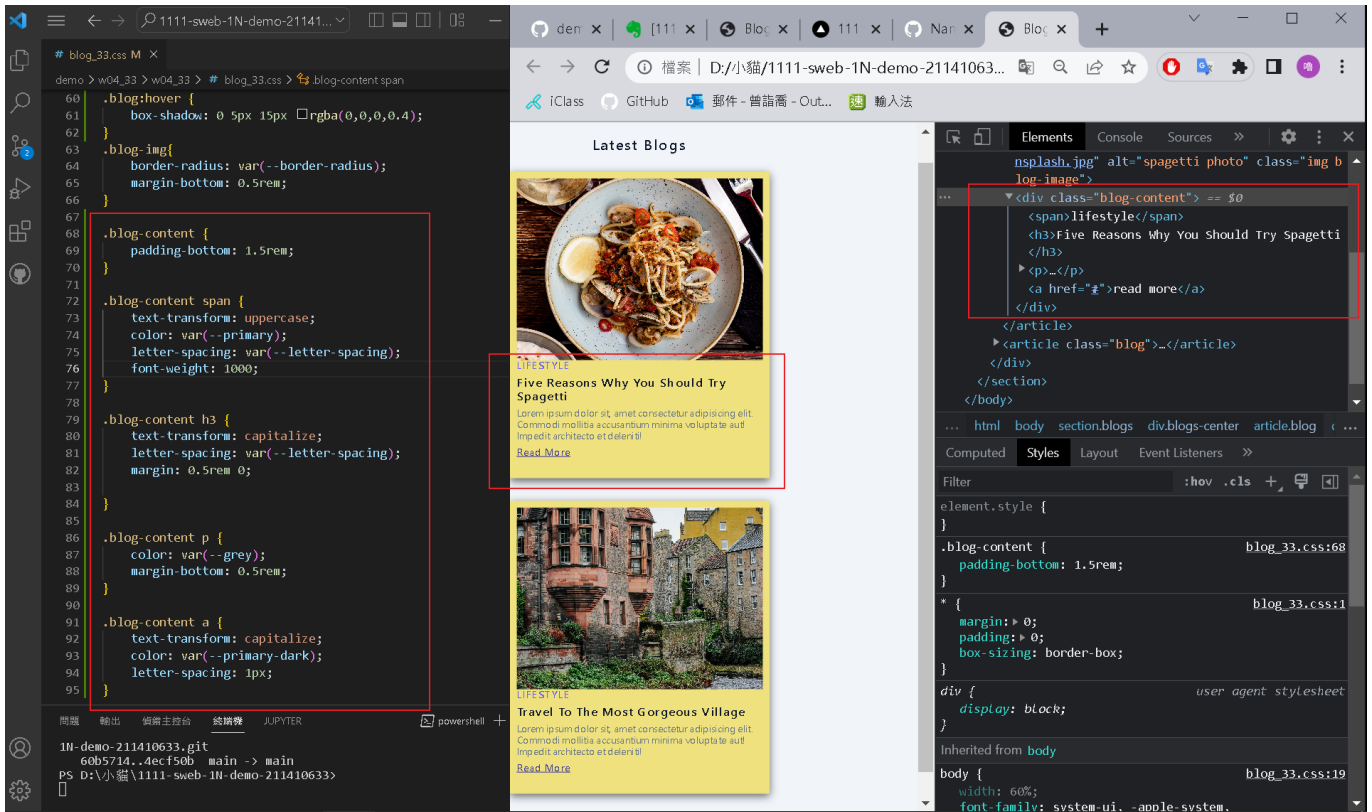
1111-sweb-1N-demo-21141

# blog_33.css M ×

demo > w04_33 > w04_33 > # blog_33.css > .blog-content span

60 .blog:hover {
61 box-shadow: 0 5px 15px rgba(0,0,0,0.4);
62 }
63 .blog-img{
64 border-radius: var(--border-radius);
65 margin-bottom: 0.5rem;
66 }
67
68 .blog-content {
69 padding-bottom: 1.5rem;
70 }
71
72 .blog-content span {
73 text-transform: uppercase;
74 color: var(--primary);
75 letter-spacing: var(--letter-spacing);
76 font-weight: 1000;
77 }
78
79 .blog-content h3 {
80 text-transform: capitalize;
81 letter-spacing: var(--letter-spacing);
82 margin: 0.5rem 0;
83
84 }
85
86 .blog-content p {
87 color: var(--grey);
88 margin-bottom: 0.5rem;
89 }
90
91 .blog-content a {
92 text-transform: capitalize;
93 color: var(--primary-dark);
94 letter-spacing: 1px;
95 }

問題 輸出 偵錯主控台 終端機 JUPYTER powershell

1N-demo-211410633.git
60b5714..4ecf50b main -> main
PS D:\小貓\1111-sweb-1N-demo-211410633>

dem [111 Blog 111 Nar Blog

檔案 D:/小貓/1111-sweb-1N-demo-21141063...

iClass GitHub 郵件 - 曾詰喬 - Out... 輸入法

Latest Blogs

LIFESTYLE
Five Reasons Why You Should Try Spagetti
Lorem ipsum dolor sit, amet consectetur adipisicing elit. Commodi mollitia accusantium minima voluptate aut! Impedit architecto et deleniti!
Read More

LIFESTYLE
Travel To The Most Gorgeous Village
Lorem ipsum dolor sit, amet consectetur adipisicing elit. Commodi mollitia accusantium minima voluptate aut! Impedit architecto et deleniti!
Read More

Elements Console Sources

nsplash.jpg" alt="spagetti photo" class="img blog-image">
▼<div class="blog-content"> == $0
<span>lifestyle</span>
<h3>Five Reasons Why You Should Try Spagetti
</h3>
▶<p>…</p>
<a href="#">read more</a>
</div>
</article>
▶<article class="blog">…</article>
</div>
</section>
</body>

... html body section.blogs div.blogs-center article.blog

Computed Styles Layout Event Listeners

Filter :hov .cls +

element.style {
}
.blog-content { blog_33.css:68
padding-bottom: 1.5rem;
}
* { blog_33.css:1
margin: ▶ 0;
padding: ▶ 0;
box-sizing: border-box;
}
div { user agent stylesheet
display: block;
}
Inherited from body
body { blog_33.css:19
width: 60%;
font-family: system-ui, -apple-system,